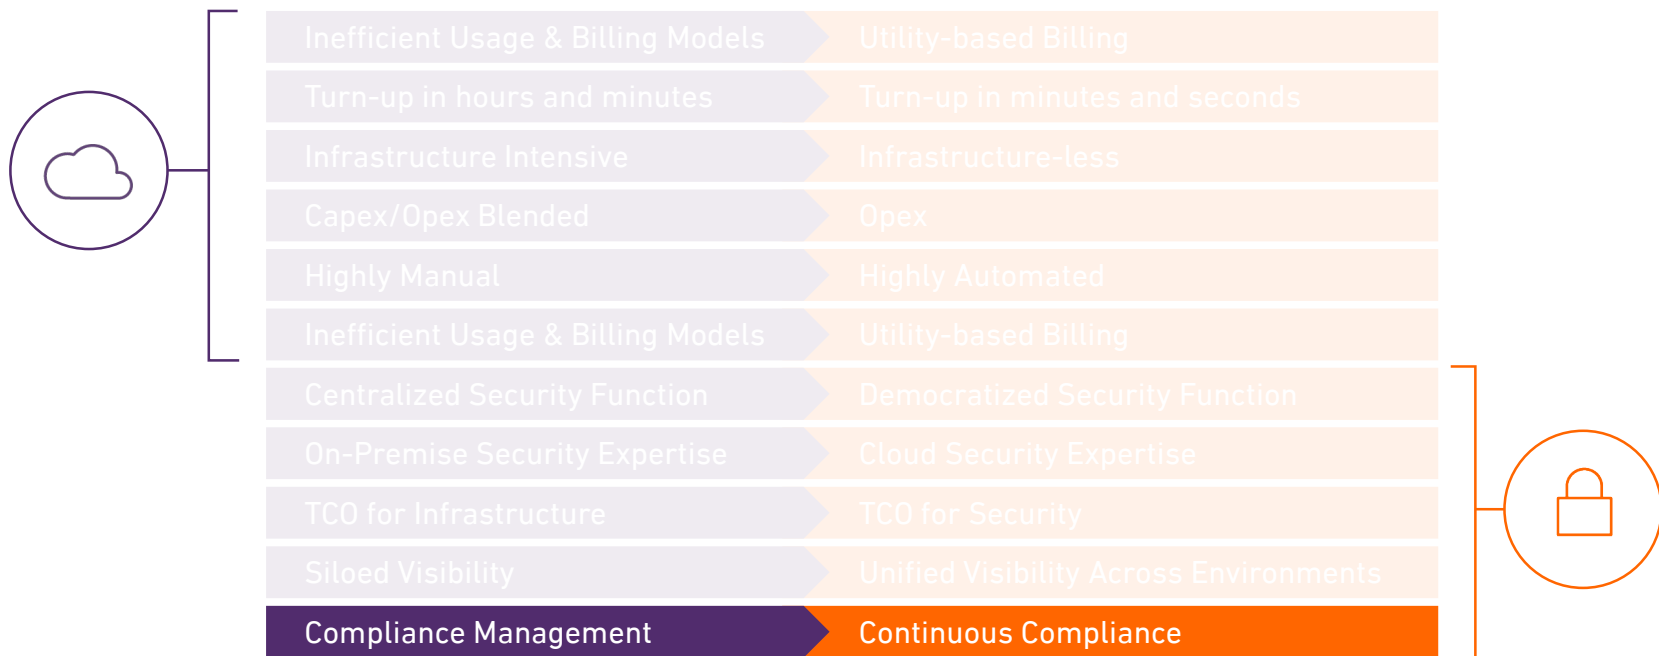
| | |
|---|---|
| Inefficient Usage & Billing Models | Utility-based Billing |
| Turn-up in hours and minutes | Turn-up in minutes and seconds |
| Infrastructure Intensive | Infrastructure-less |
| Capex/Opex Blended | Opex |
| Highly Manual | Highly Automated |
| Inefficient Usage & Billing Models | Utility-based Billing |
| Centralized Security Function | Democratized Security Function |
| On-Premise Security Expertise | Cloud Security Expertise |
| TCO for Infrastructure | TCO for Security |
| Siloed Visibility | Unified Visibility Across Environments |
| Compliance Management | Continuous Compliance |